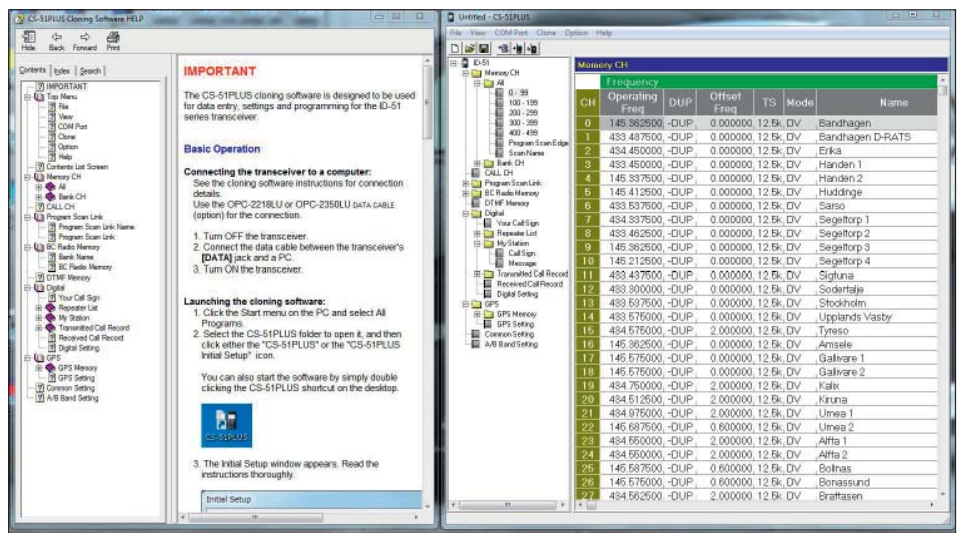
CS-51PLUS Cloning Software HELP

Hide Back Forward Print

Contents Index Search

IMPORTANT
Top Menu
File
View
COM Port
Clone
Option
Help
Contents List Screen
Memory CH
All
Bank CH
CALL CH
Program Scan Link
Program Scan Link Name
Program Scan Link
BC Radio Memory
Bank Name
BC Radio Memory
DTMF Memory
Digital
Your Call Sign
Repeater List
My Station
Transmitted Call Record
Received Call Record
Digital Setting
GPS
GPS Memory
GPS Setting
Common Setting
A/B Band Setting

IMPORTANT

The CS-51PLUS cloning software is designed to be used for data entry, settings and programming for the ID-51 series transceiver.

Basic Operation

Connecting the transceiver to a computer:
See the cloning software instructions for connection details.
Use the OPC-2218LU or OPC-2350LU DATA CABLE (option) for the connection.

1. Turn OFF the transceiver.
2. Connect the data cable between the transceiver's [DATA] jack and a PC.
3. Turn ON the transceiver.

Launching the cloning software:
1. Click the Start menu on the PC and select All Programs.
2. Select the CS-51PLUS folder to open it, and then click either the "CS-51PLUS" or the "CS-51PLUS Initial Setup" icon.

You can also start the software by simply double clicking the CS-51PLUS shortcut on the desktop.

CS-51PLUS

3. The Initial Setup window appears. Read the instructions thoroughly.

Initial Setup

Untitled - CS-51PLUS

File View COM Port Clone Option Help

ID-51
Memory CH
All
0 - 99
100 - 199
200 - 299
300 - 399
400 - 499
Program Scan Edge
Scan Name
Bank CH
CALL CH
Program Scan Link
BC Radio Memory
DTMF Memory
Digital
Your Call Sign
Repeater List
My Station
Call Sign
Message
Transmitted Call Record
Received Call Record
Digital Setting
GPS
GPS Memory
GPS Setting
Common Setting
A/B Band Setting

Memory CH

Frequency

| CH | Operating Freq | DUP | Offset Freq | TS | Mode | Name |
|---|---|---|---|---|---|---|
| 0 | 145.362500 | -DUP | 0.600000 | 12.5k | DV | Bandhagen |
| 1 | 433.487500 | -DUP | 0.000000 | 12.5k | DV | Bandhagen D-RATS |
| 2 | 434.450000 | -DUP | 2.000000 | 12.5k | DV | Erika |
| 3 | 433.450000 | -DUP | 0.000000 | 12.5k | DV | Handen 1 |
| 4 | 145.337500 | -DUP | 0.600000 | 12.5k | DV | Handen 2 |
| 5 | 145.412500 | -DUP | 0.600000 | 12.5k | DV | Huddinge |
| 6 | 433.537500 | -DUP | 0.000000 | 12.5k | DV | Sarso |
| 7 | 434.337500 | -DUP | 2.000000 | 12.5k | DV | Segeltorp 1 |
| 8 | 433.462500 | -DUP | 0.000000 | 12.5k | DV | Segeltorp 2 |
| 9 | 145.362500 | -DUP | 0.600000 | 12.5k | DV | Segeltorp 3 |
| 10 | 145.212500 | -DUP | 0.600000 | 12.5k | DV | Segeltorp 4 |
| 11 | 433.437500 | -DUP | 0.000000 | 12.5k | DV | Sigtuna |
| 12 | 433.800000 | -DUP | 0.000000 | 12.5k | DV | Sodertalje |
| 13 | 433.537500 | -DUP | 0.000000 | 12.5k | DV | Stockholm |
| 14 | 433.575000 | -DUP | 0.000000 | 12.5k | DV | Upplands Vasby |
| 15 | 434.575000 | -DUP | 2.000000 | 12.5k | DV | Tyreso |
| 16 | 145.362500 | -DUP | 0.600000 | 12.5k | DV | Amsele |
| 17 | 145.575000 | -DUP | 0.600000 | 12.5k | DV | Galivare 1 |
| 18 | 145.575000 | -DUP | 0.600000 | 12.5k | DV | Galivare 2 |
| 19 | 434.750000 | -DUP | 2.000000 | 12.5k | DV | Kalix |
| 20 | 434.512500 | -DUP | 2.000000 | 12.5k | DV | Kiruna |
| 21 | 434.975000 | -DUP | 2.000000 | 12.5k | DV | Umea 1 |
| 22 | 145.687500 | -DUP | 0.600000 | 12.5k | DV | Umea 2 |
| 23 | 434.550000 | -DUP | 2.000000 | 12.5k | DV | Alffa 1 |
| 24 | 434.550000 | -DUP | 2.000000 | 12.5k | DV | Alffa 2 |
| 25 | 145.587500 | -DUP | 0.600000 | 12.5k | DV | Bollnas |
| 26 | 145.575000 | -DUP | 0.600000 | 12.5k | DV | Bonassund |
| 27 | 434.562500 | -DUP | 2.000000 | 12.5k | DV | Braftasen |